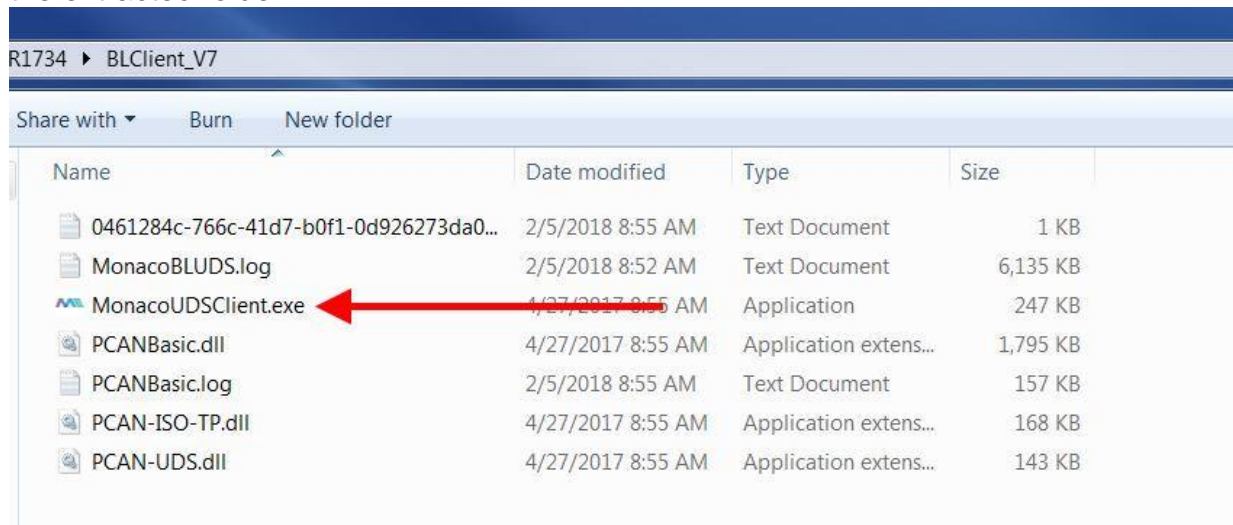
R1734 ▸ BLClient_V7

Share with ▾ Burn New folder

| Name | Date modified | Type | Size |
|---|---|---|---|
| 0461284c-766c-41d7-b0f1-0d926273da0... | 2/5/2018 8:55 AM | Text Document | 1 KB |
| MonacoBLUDS.log | 2/5/2018 8:52 AM | Text Document | 6,135 KB |
| MonacoUDSClient.exe | 4/27/2017 8:55 AM | Application | 247 KB |
| PCANBasic.dll | 4/27/2017 8:55 AM | Application extens... | 1,795 KB |
| PCANBasic.log | 2/5/2018 8:55 AM | Text Document | 157 KB |
| PCAN-ISO-TP.dll | 4/27/2017 8:55 AM | Application extens... | 168 KB |
| PCAN-UDS.dll | 4/27/2017 8:55 AM | Application extens... | 143 KB |